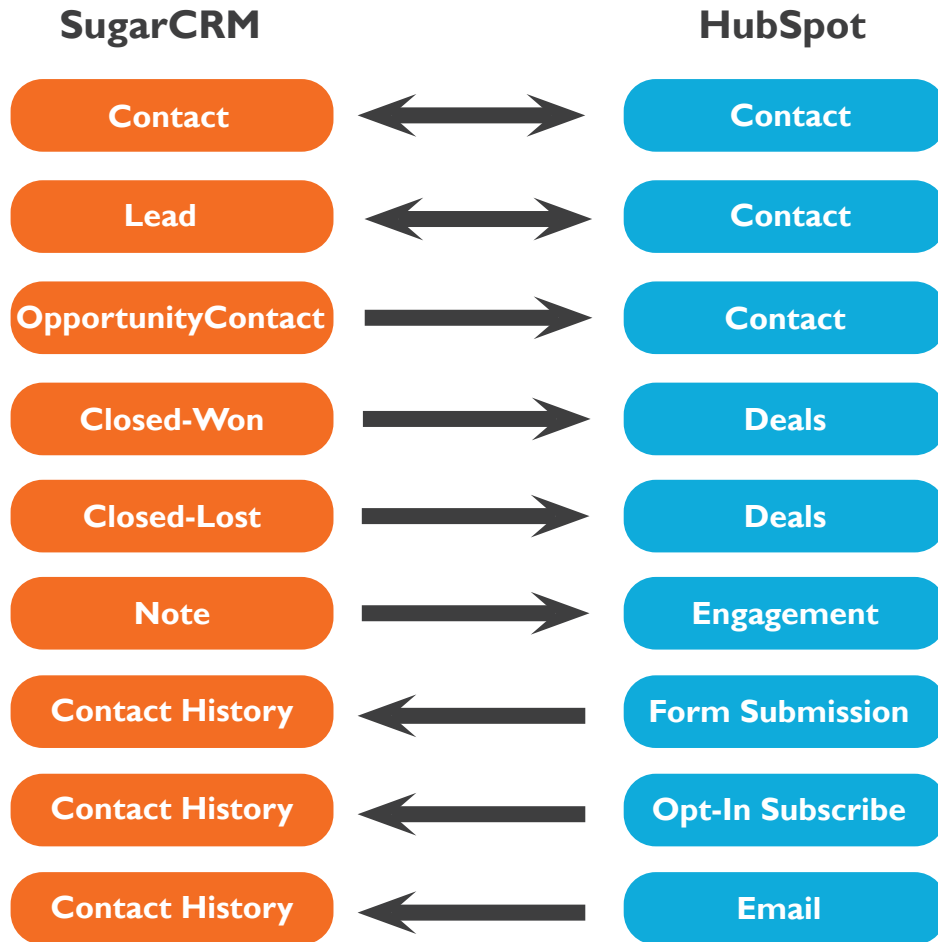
SugarCRM

HubSpot

Contact

Contact

Lead

Contact

OpportunityContact

Contact

Closed-Won

Deals

Closed-Lost

Deals

Note

Engagement

Contact History

Form Submission

Contact History

Opt-In Subscribe

Contact History

Email